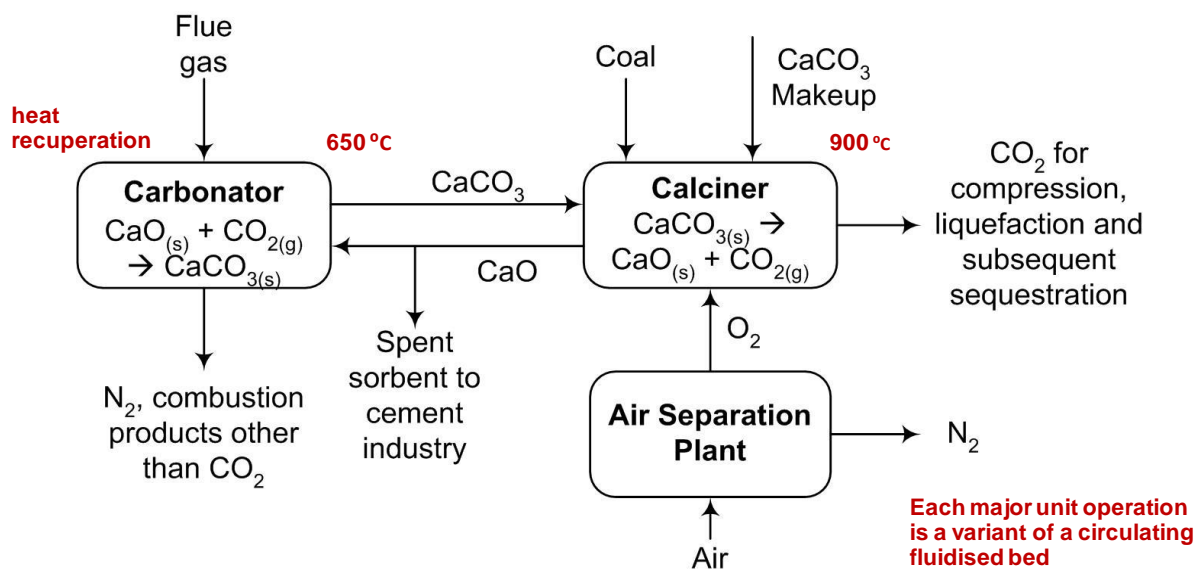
Flue gas

heat recuperation

650 ºC

Carbonator
$CaO_{(s)} + CO_{2(g)} \rightarrow CaCO_{3(s)}$

$CaCO_3$

CaO

Coal

$CaCO_3$ Makeup

900 ºC

Calciner
$CaCO_{3(s)} \rightarrow CaO_{(s)} + CO_{2(g)}$

$CO_2$ for compression, liquefaction and subsequent sequestration

$N_2$, combustion products other than $CO_2$

Spent sorbent to cement industry

$O_2$

Air Separation Plant

$N_2$

Air

Each major unit operation is a variant of a circulating fluidised bed